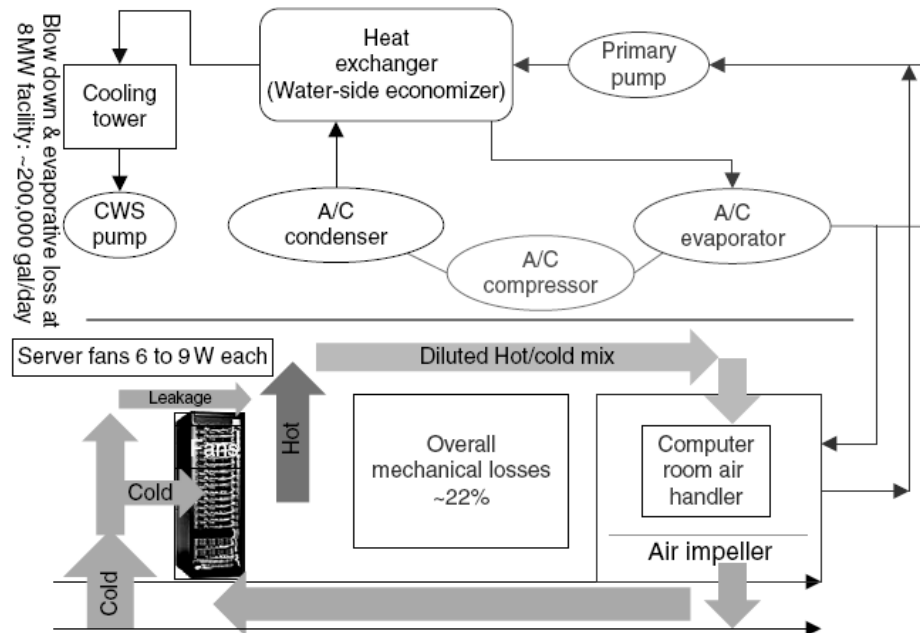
Blow down & evaporative loss at 8MW facility: ~200,000 gal/day

Cooling tower

CWS pump

Heat exchanger (Water-side economizer)

Primary pump

A/C condenser

A/C compressor

A/C evaporator

Server fans 6 to 9 W each

Diluted Hot/cold mix

Leakage

Fans

Hot

Cold

Cold

Overall mechanical losses ~22%

Computer room air handler

Air impeller